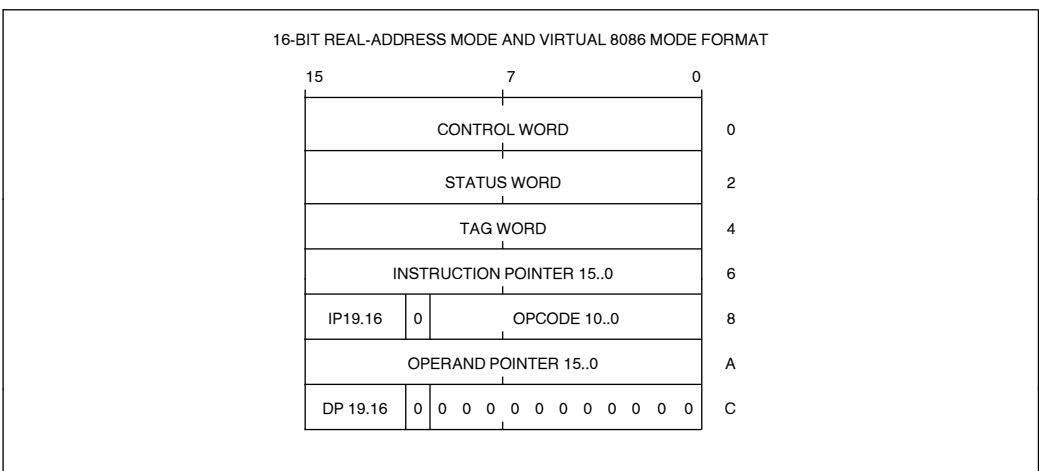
16-BIT REAL-ADDRESS MODE AND VIRTUAL 8086 MODE FORMAT

15 7 0

| CONTROL WORD | | | 0 |
|---|---|---|---|
| STATUS WORD | | | 2 |
| TAG WORD | | | 4 |
| INSTRUCTION POINTER 15..0 | | | 6 |
| IP19.16 | 0 | OPCODE 10..0 | 8 |
| OPERAND POINTER 15..0 | | | A |
| DP 19.16 | 0 | 0 0 0 0 0 0 0 0 0 0 0 | C |